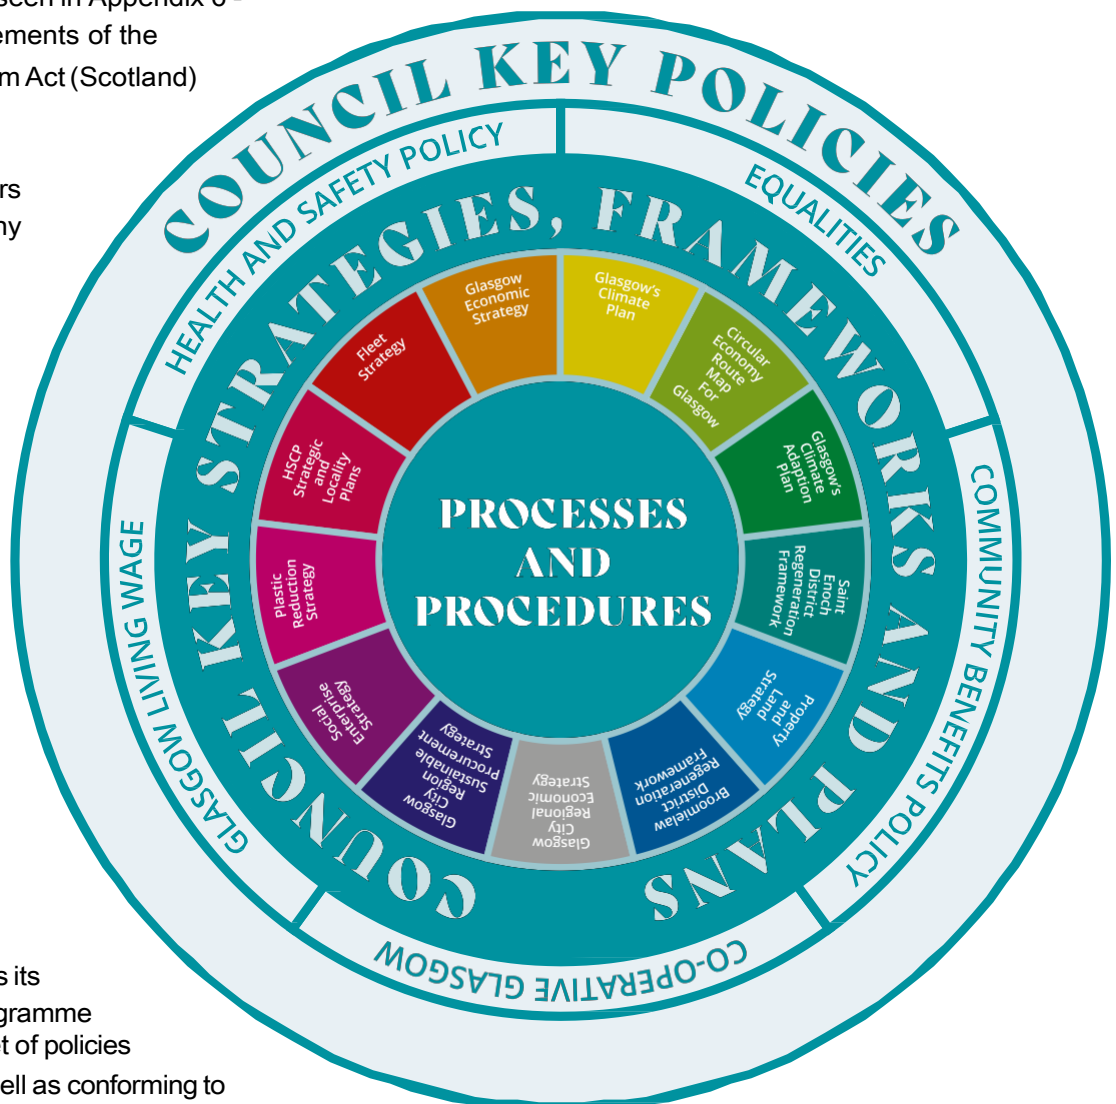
seen in Appendix 6 -
ements of the
m Act (Scotland)

rs
ny

s its
gramme
t of policies
ell as conforming to

COUNCIL KEY POLICIES

HEALTH AND SAFETY POLICY

EQUALITIES

COMMUNITY BENEFITS POLICY

CO-OPERATIVE GLASGOW

GLASGOW LIVING WAGE

COUNCIL KEY STRATEGIES, FRAMEWORKS AND PLANS

Glasgow Economic Strategy

Glasgow's Climate Plan

Circular Economy Route Map For Glasgow

Glasgow's Climate Adaption Plan

Saint Enoch District Regeneration Framework

Property and Land Strategy

Broomielaw District Regeneration Framework

Glasgow City Regional Economic Strategy

Glasgow City Region Sustainable Procurement Strategy

Social Enterprise Strategy

Plastic Reduction Strategy

HSCP Strategic and Locality Plans

Fleet Strategy

PROCESSES AND PROCEDURES